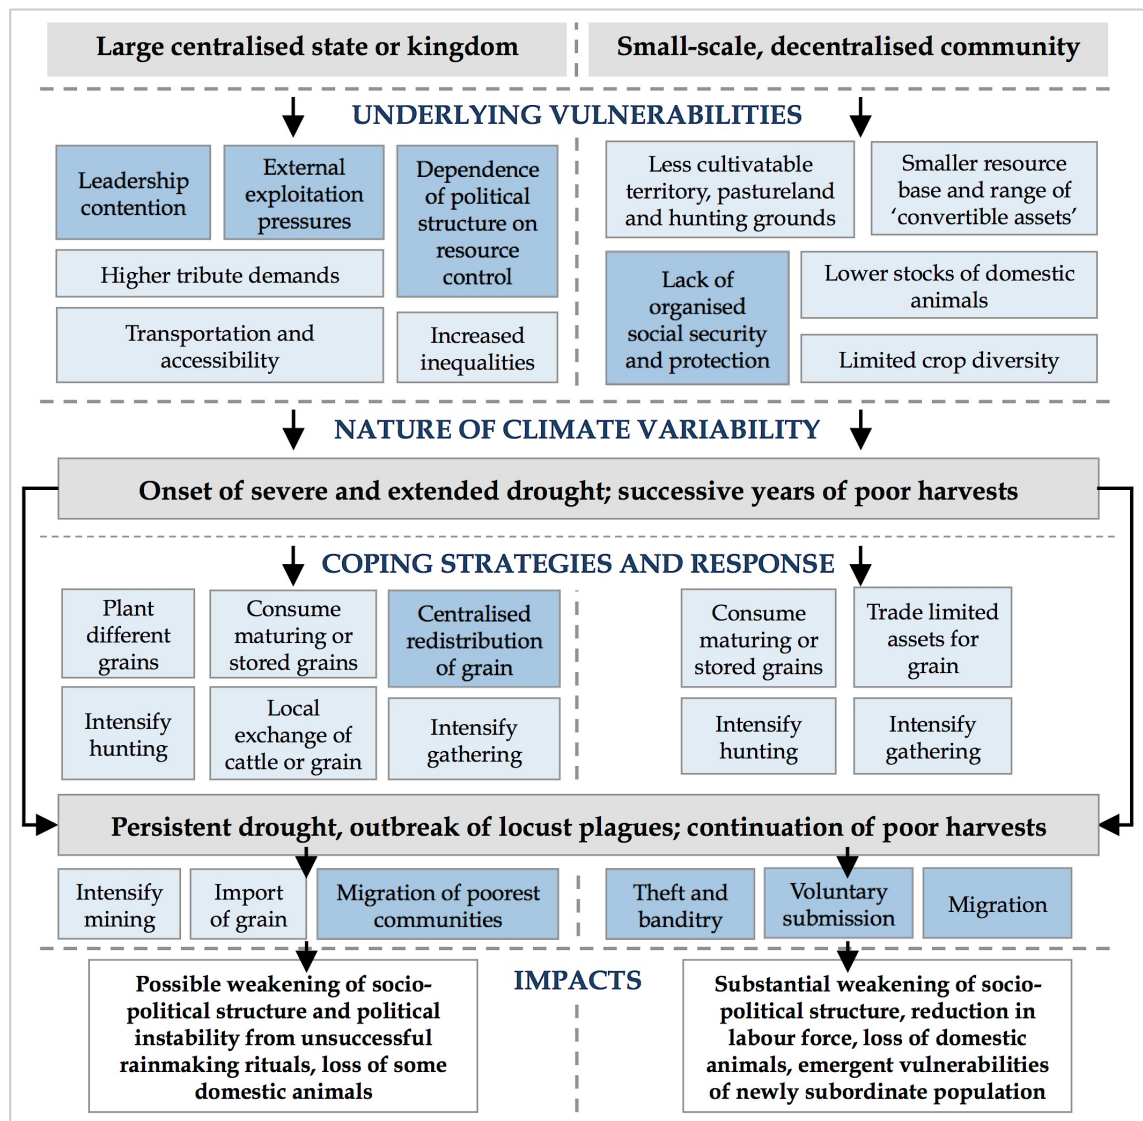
Large centralised state or kingdom

Small-scale, decentralised community

UNDERLYING VULNERABILITIES

Leadership contention

External exploitation pressures

Dependence of political structure on resource control

Higher tribute demands

Transportation and accessibility

Increased inequalities

Less cultivatable territory, pastureland and hunting grounds

Smaller resource base and range of 'convertible assets'

Lack of organised social security and protection

Lower stocks of domestic animals

Limited crop diversity

NATURE OF CLIMATE VARIABILITY

Onset of severe and extended drought; successive years of poor harvests

COPING STRATEGIES AND RESPONSE

Plant different grains

Consume maturing or stored grains

Centralised redistribution of grain

Intensify hunting

Local exchange of cattle or grain

Intensify gathering

Consume maturing or stored grains

Trade limited assets for grain

Intensify hunting

Intensify gathering

Persistent drought, outbreak of locust plagues; continuation of poor harvests

Intensify mining

Import of grain

Migration of poorest communities

Theft and banditry

Voluntary submission

Migration

IMPACTS

Possible weakening of socio-political structure and political instability from unsuccessful rainmaking rituals, loss of some domestic animals

Substantial weakening of socio-political structure, reduction in labour force, loss of domestic animals, emergent vulnerabilities of newly subordinate population